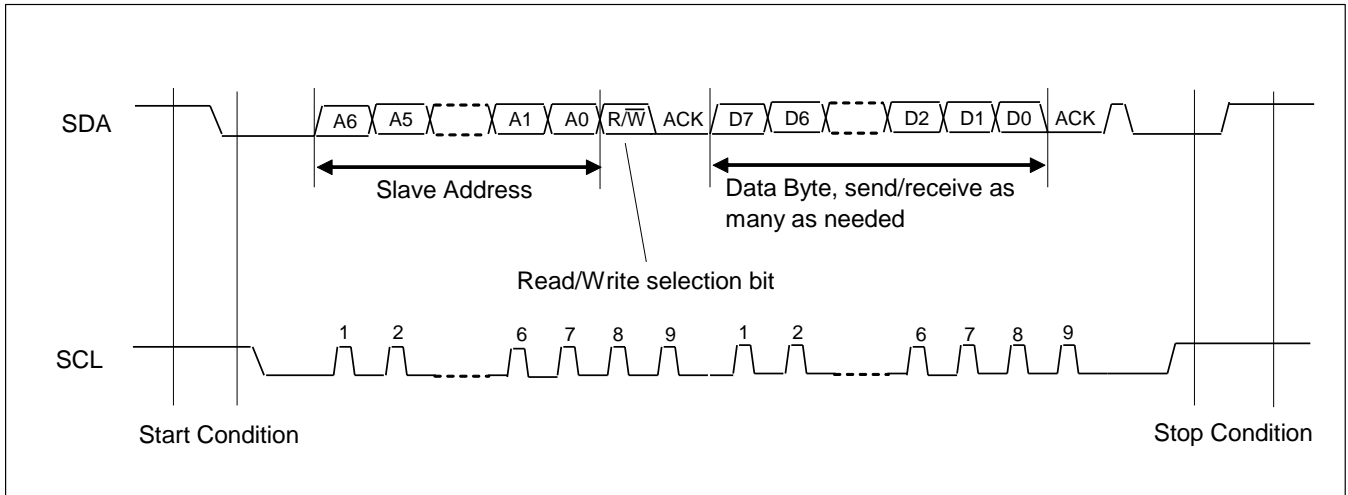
SDA

A6 A5 A1 A0 R/$\overline{W}$ ACK D7 D6 D2 D1 D0 ACK

Slave Address

Data Byte, send/receive as many as needed

Read/Write selection bit

SCL

1 2 6 7 8 9 1 2 6 7 8 9

Start Condition

Stop Condition